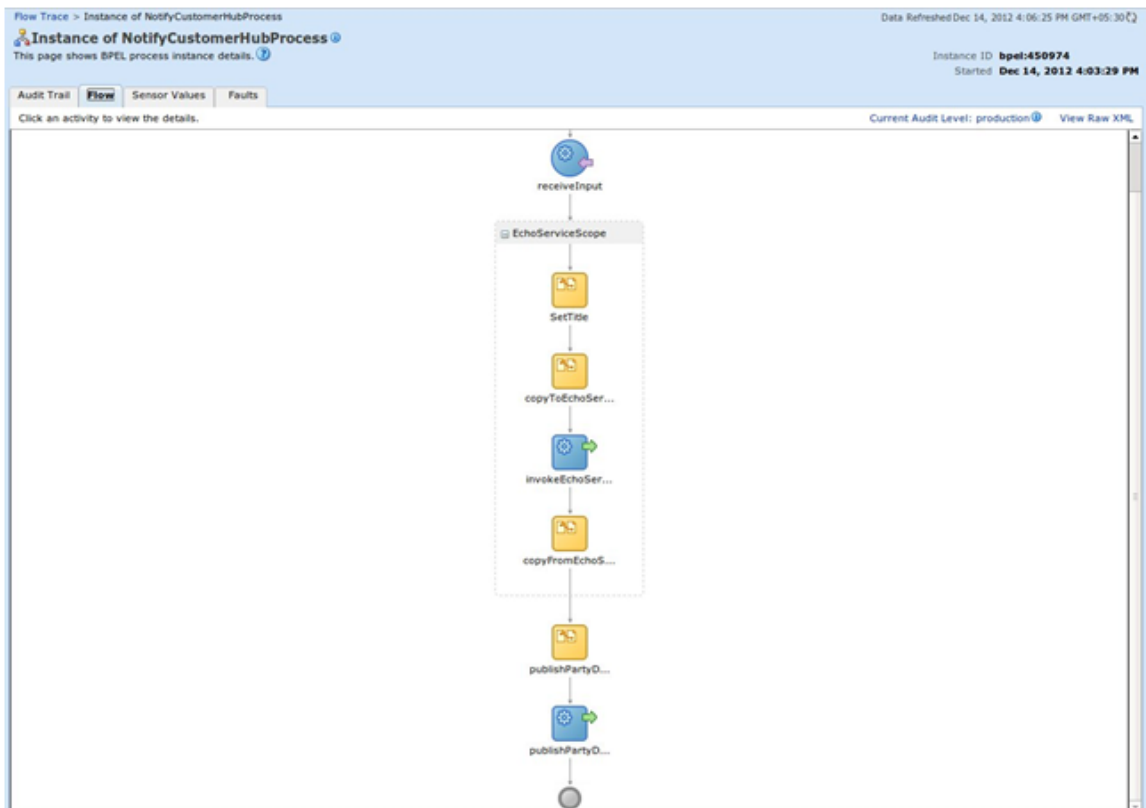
Flow Trace > Instance of NotifyCustomerHubProcess

Data Refreshed Dec 14, 2012 4:06:25 PM GMT+05:30

Instance of NotifyCustomerHubProcess

This page shows BPEL process instance details.

Instance ID bpel:450974

Started Dec 14, 2012 4:03:29 PM

Audit Trail | Flow | Sensor Values | Faults

Click an activity to view the details.

Current Audit Level: production

View Raw XML

receiveInput

EchoServiceScope

SetTitle

copyToEchoSer...

invokeEchoSer...

copyFromEchoS...

publishPartyD...

publishPartyD...